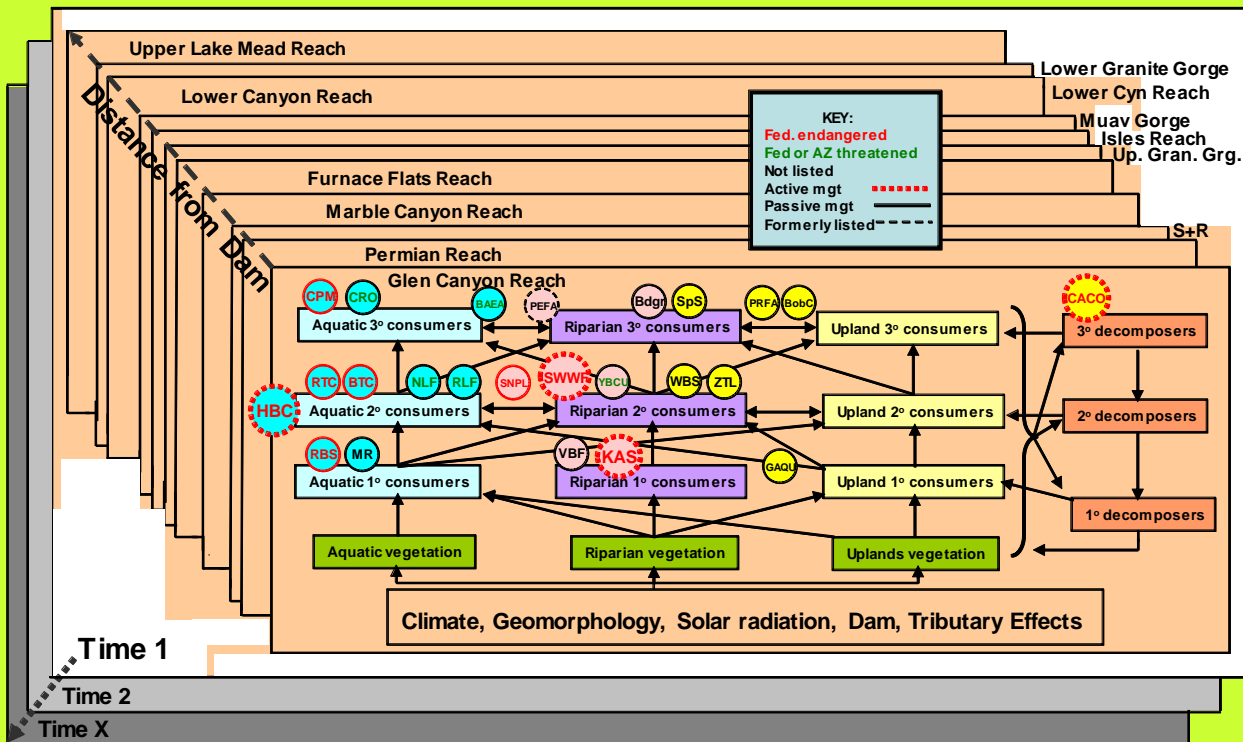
Upper Lake Mead Reach

Lower Granite Gorge

Lower Canyon Reach

Lower Cyn Reach

Muav Gorge

Isles Reach

Up. Gran. Grg.

Distance from Dam

KEY:
Fed. endangered
Fed or AZ threatened
Not listed
Active mgt
Passive mgt
Formerly listed

Furnace Flats Reach

Marble Canyon Reach

S+R

Permian Reach

Glen Canyon Reach

CPM CRO BAEA PEFA Bdgr SpS PRFA BobC CACO

Aquatic 3$^o$ consumers

Riparian 3$^o$ consumers

Upland 3$^o$ consumers

3$^o$ decomposers

HBC RTC BTC NLF RLF SNPL SWWF YBCU WBS ZTL

Aquatic 2$^o$ consumers

Riparian 2$^o$ consumers

Upland 2$^o$ consumers

2$^o$ decomposers

RBS MR VBF KAS GAQU

Aquatic 1$^o$ consumers

Riparian 1$^o$ consumers

Upland 1$^o$ consumers

1$^o$ decomposers

Aquatic vegetation

Riparian vegetation

Uplands vegetation

Climate, Geomorphology, Solar radiation, Dam, Tributary Effects

Time 1

Time 2

Time X